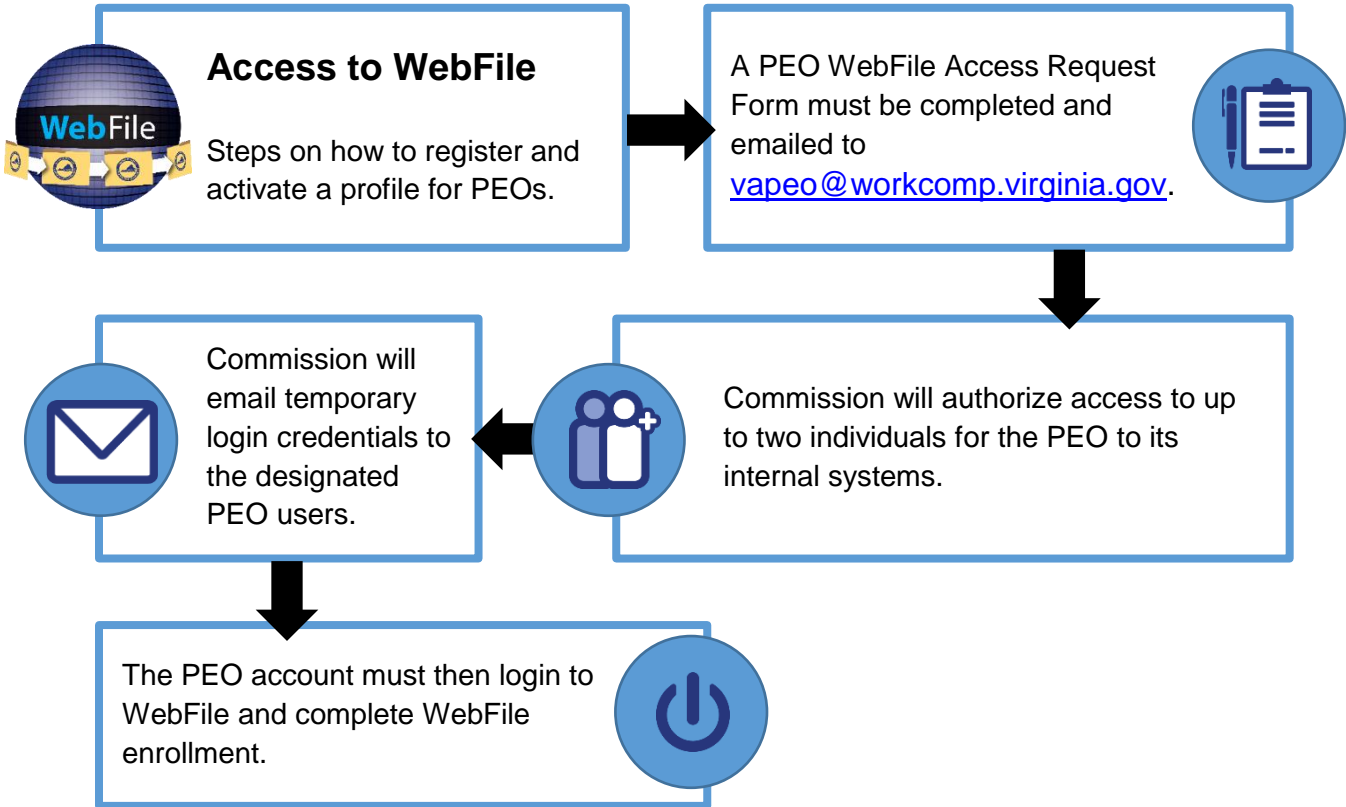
WebFile

Access to WebFile

Steps on how to register and activate a profile for PEOs.

A PEO WebFile Access Request Form must be completed and emailed to vapeo@workcomp.virginia.gov.

Commission will authorize access to up to two individuals for the PEO to its internal systems.

Commission will email temporary login credentials to the designated PEO users.

The PEO account must then login to WebFile and complete WebFile enrollment.